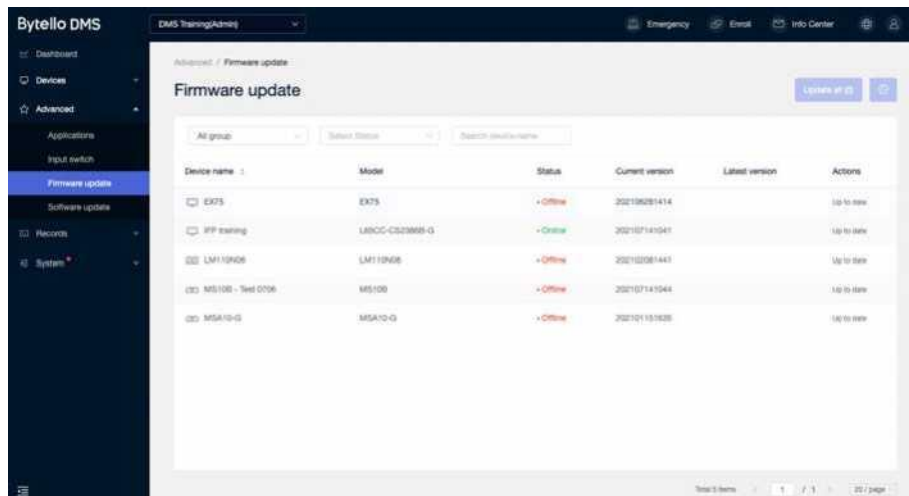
Bytello DMS

DMS Training(Admin)

Emergency Enroll Info Center

Dashboard
Devices
Advanced
Applications
Input switch
Firmware update
Software update
Records
System

Advanced / Firmware update

Firmware update

Update all

All group
Select Status
Search device name

| Device name | Model | Status | Current version | Latest version | Actions |
|---|---|---|---|---|---|
| EX75 | EX75 | • Offline | 2021062614​14 | | Up to date |
| IFP training | L65CC-CS23868-G | • Online | 20210714​1041 | | Up to date |
| LM110N08 | LM110N08 | • Offline | 2021020814​41 | | Up to date |
| MS100 - Test 0706 | MS100 | • Offline | 2021071410​44 | | Up to date |
| MSA10-G | MSA10-G | • Offline | 2021011516​26 | | Up to date |

Total 5 items < 1 / 1 > 20 / page